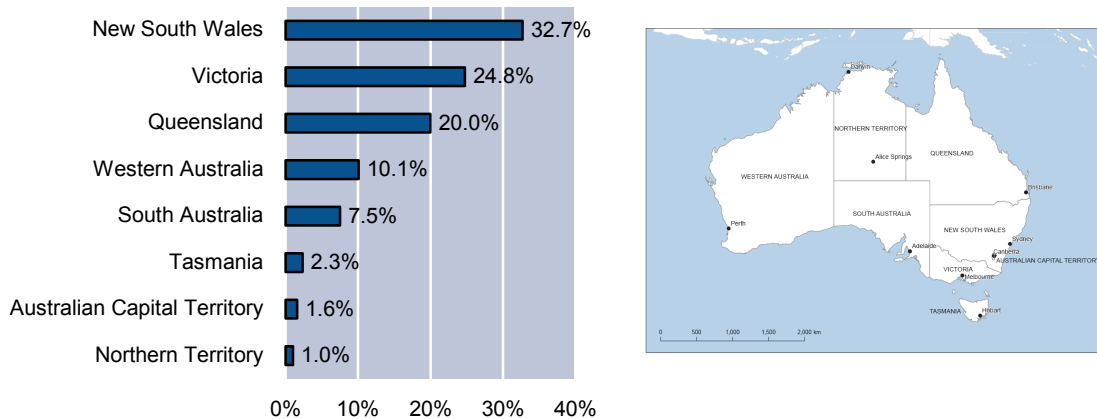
New South Wales 32.7%
Victoria 24.8%
Queensland 20.0%
Western Australia 10.1%
South Australia 7.5%
Tasmania 2.3%
Australian Capital Territory 1.6%
Northern Territory 1.0%

0% 10% 20% 30% 40%

Darwin
NORTHERN TERRITORY
Alice Springs
QUEENSLAND
WESTERN AUSTRALIA
Brisbane
SOUTH AUSTRALIA
Perth
NEW SOUTH WALES
Sydney
Adelaide
Canberra
AUSTRALIAN CAPITAL TERRITORY
VICTORIA
Melbourne
TASMANIA
Hobart
0 500 1,000 1,500 2,000 km